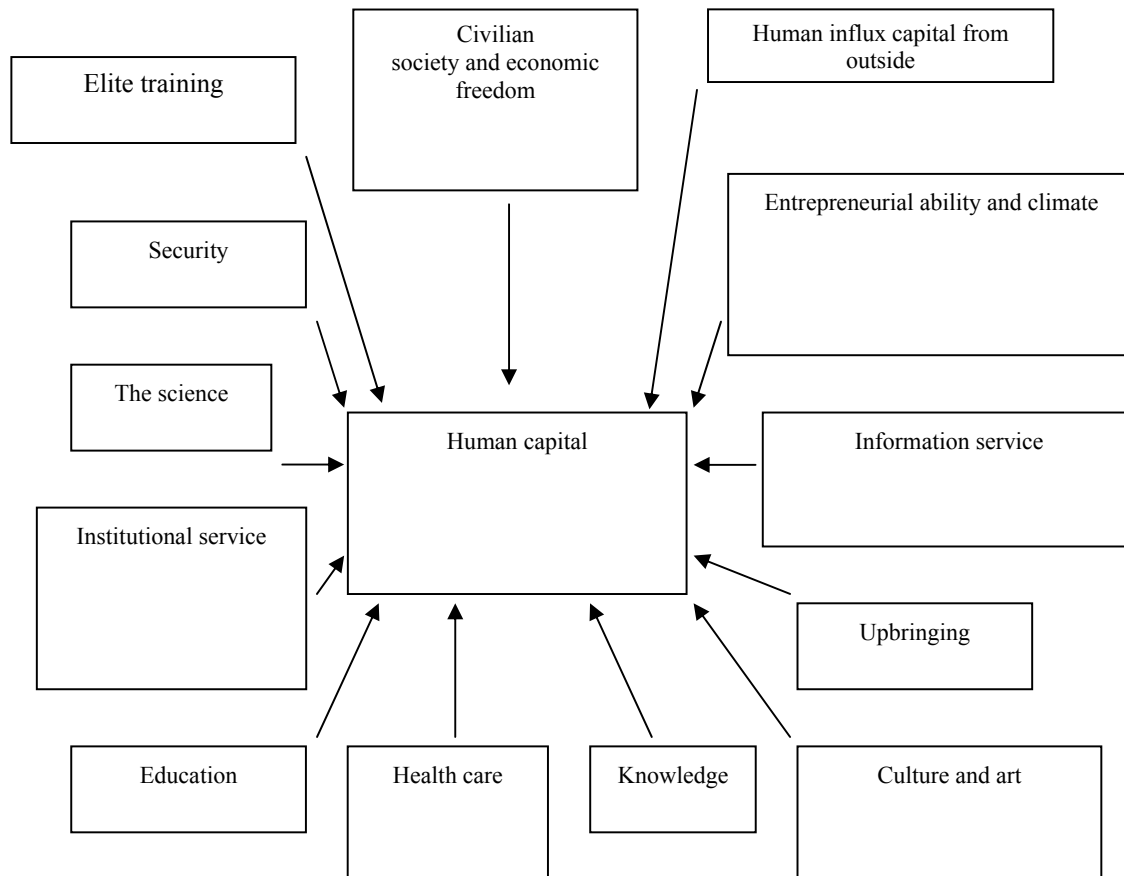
Elite training

Civilian society and economic freedom

Human influx capital from outside

Entrepreneurial ability and climate

Security

The science

Human capital

Information service

Institutional service

Upbringing

Education

Health care

Knowledge

Culture and art